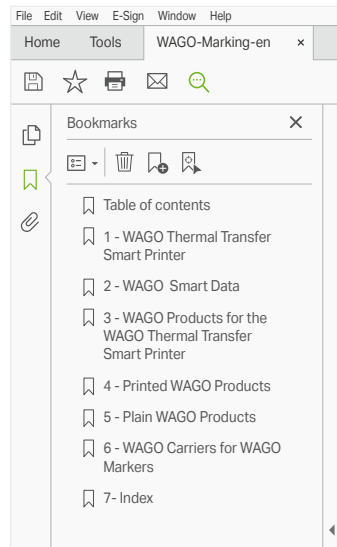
File Edit View E-Sign Window Help

Home Tools WAGO-Marking-en ×

Bookmarks ×

Table of contents

1 - WAGO Thermal Transfer Smart Printer

2 - WAGO Smart Data

3 - WAGO Products for the WAGO Thermal Transfer Smart Printer

4 - Printed WAGO Products

5 - Plain WAGO Products

6 - WAGO Carriers for WAGO Markers

7- Index